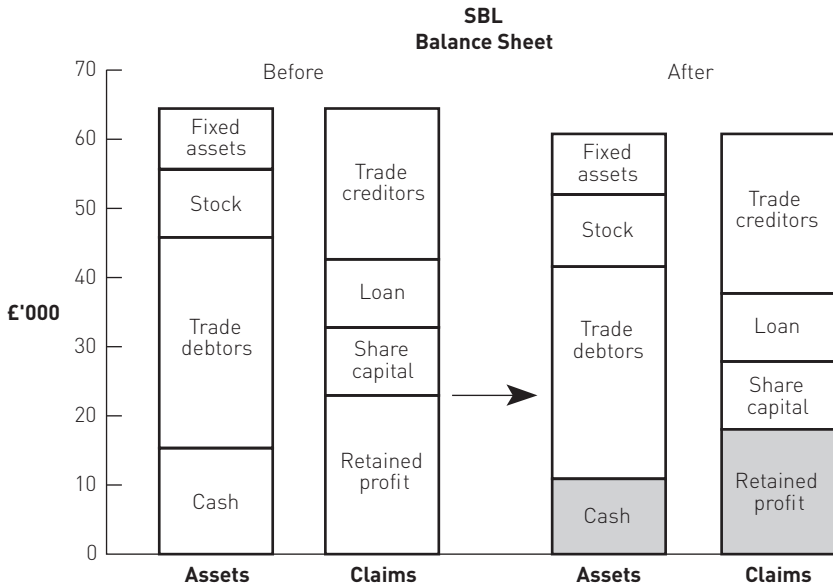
SBL
Balance Sheet

Before

After

70
60
50
40
30
20
10
0

£'000

Fixed assets
Stock
Trade debtors
Cash

Trade creditors
Loan
Share capital
Retained profit

Fixed assets
Stock
Trade debtors
Cash

Trade creditors
Loan
Share capital
Retained profit

Assets
Claims
Assets
Claims